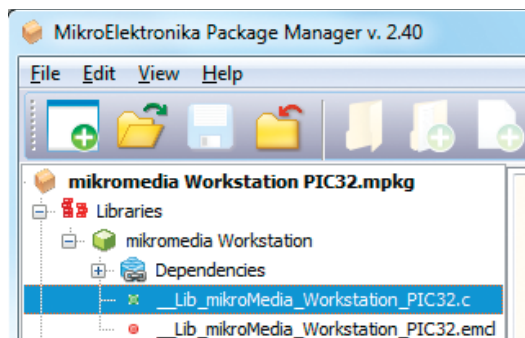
MikroElektronika Package Manager v. 2.40

File Edit View Help

mikromedia Workstation PIC32.mpkg
Libraries
mikromedia Workstation
Dependencies
__Lib_mikroMedia_Workstation_PIC32.c
__Lib_mikroMedia_Workstation_PIC32.emcl